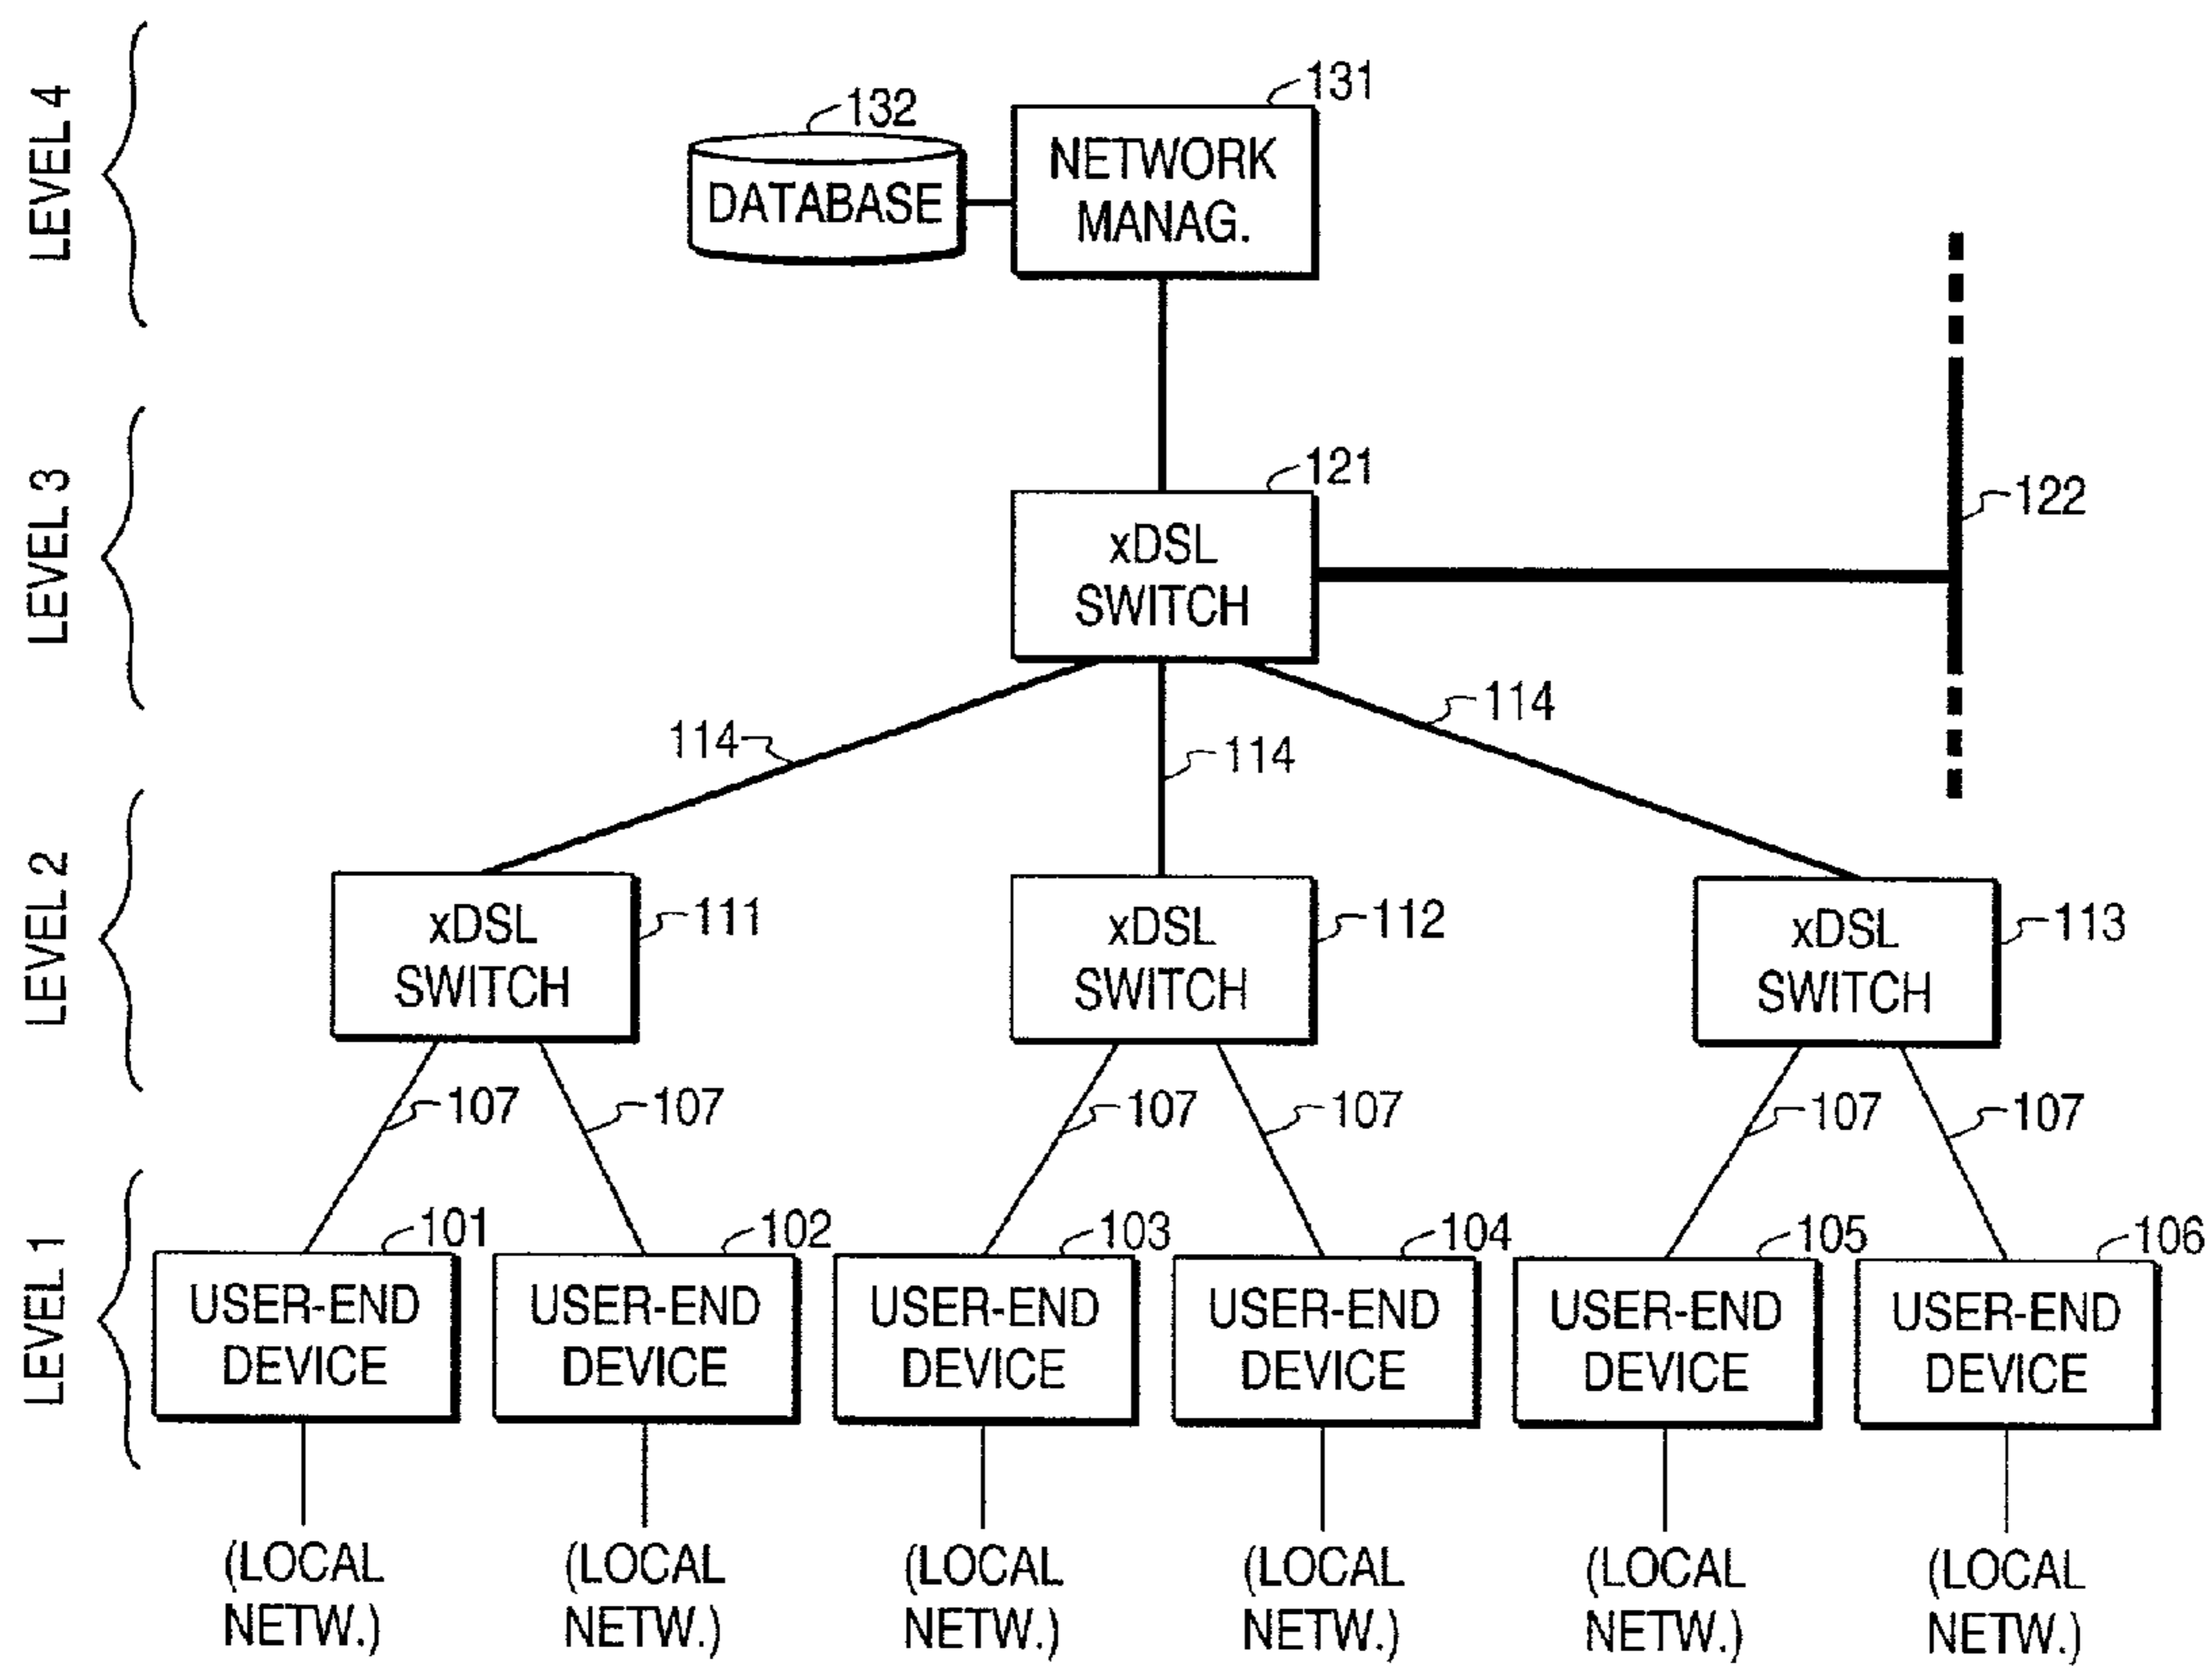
LEVEL 4

132
DATABASE

131
NETWORK MANAG.

LEVEL 3

121
xDSL SWITCH

122

114
114
114

LEVEL 2

xDSL SWITCH
111

xDSL SWITCH
112

xDSL SWITCH
113

107
107
107
107
107
107

LEVEL 1

101
USER-END DEVICE

102
USER-END DEVICE

103
USER-END DEVICE

104
USER-END DEVICE

105
USER-END DEVICE

106
USER-END DEVICE

(LOCAL NETW.)
(LOCAL NETW.)
(LOCAL NETW.)
(LOCAL NETW.)
(LOCAL NETW.)
(LOCAL NETW.)